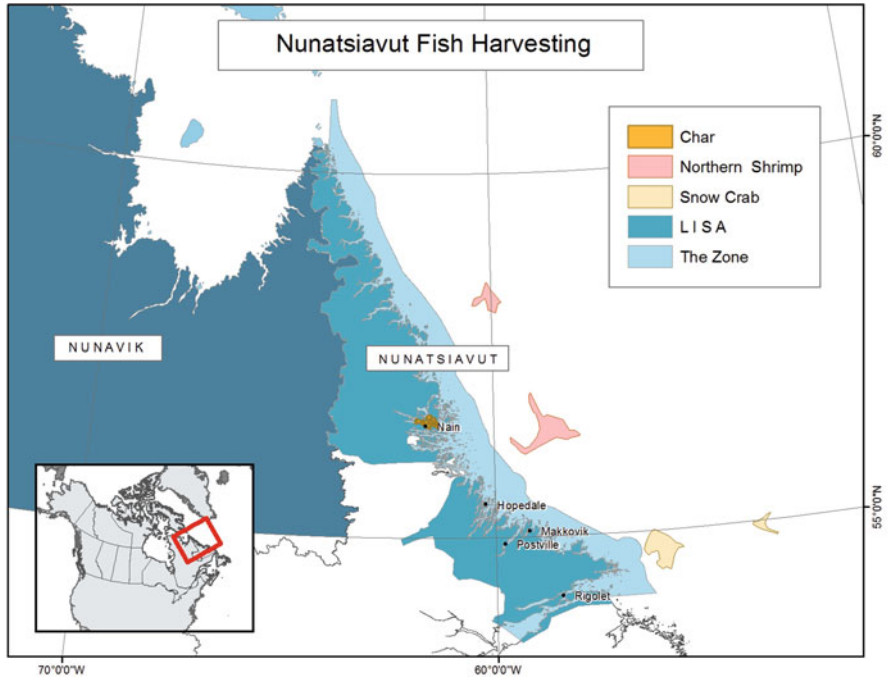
Nunatsiavut Fish Harvesting

Char
Northern Shrimp
Snow Crab
L I S A
The Zone

60°0'0"N

N U N A V I K

N U N A T S I A V U T

Nain

Hopedale

Makkovik

Postville

Rigolet

55°0'0"N

70°0'0"W

60°0'0"W